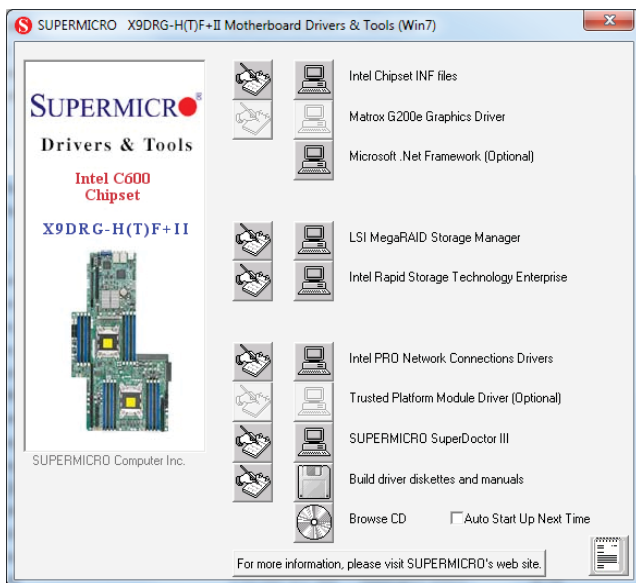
SUPERMICRO X9DRG-H(T)F+II Motherboard Drivers & Tools (Win7)

SUPERMICRO®
Drivers & Tools
Intel C600 Chipset
X9DRG-H(T)F+II

SUPERMICRO Computer Inc.

Intel Chipset INF files
Matrox G200e Graphics Driver
Microsoft .Net Framework (Optional)

LSI MegaRAID Storage Manager
Intel Rapid Storage Technology Enterprise

Intel PRO Network Connections Drivers
Trusted Platform Module Driver (Optional)
SUPERMICRO SuperDoctor III
Build driver diskettes and manuals
Browse CD
Auto Start Up Next Time

For more information, please visit SUPERMICRO's web site.